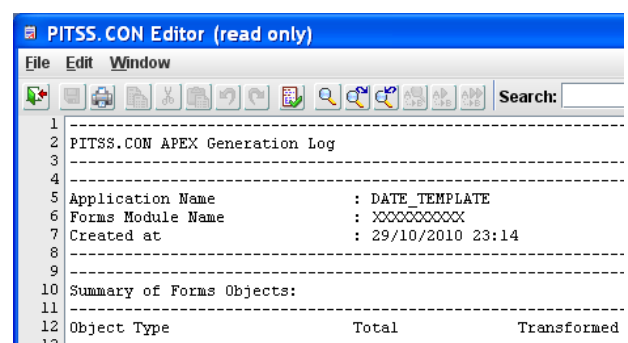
PITSS.CON Editor (read only)

File Edit Window

Search:

1 ----------------------------------------------------------------
2 PITSS.CON APEX Generation Log
3 ----------------------------------------------------------------
4 ----------------------------------------------------------------
5 Application Name : DATE_TEMPLATE
6 Forms Module Name : XXXXXXXXXX
7 Created at : 29/10/2010 23:14
8 ----------------------------------------------------------------
9 ----------------------------------------------------------------
10 Summary of Forms Objects:
11 ----------------------------------------------------------------
12 Object Type Total Transformed